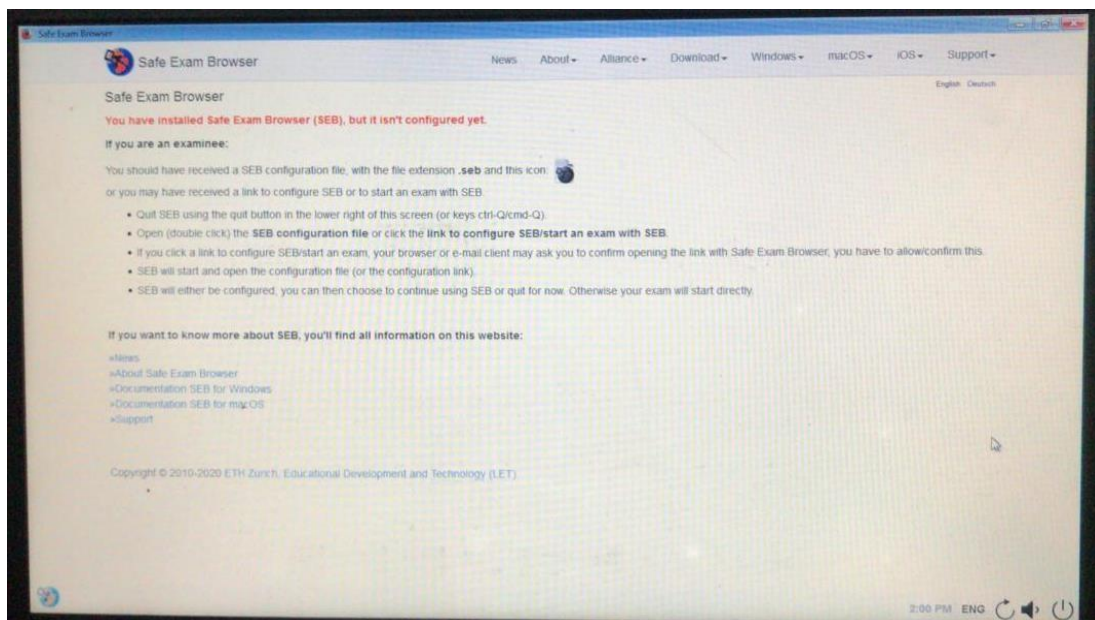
Safe Exam Browser

Safe Exam Browser

News About▾ Alliance▾ Download▾ Windows▾ macOS▾ iOS▾ Support▾

English Deutsch

Safe Exam Browser

You have installed Safe Exam Browser (SEB), but it isn't configured yet.

If you are an examinee:

You should have received a SEB configuration file, with the file extension .seb and this icon:

or you may have received a link to configure SEB or to start an exam with SEB.

- Quit SEB using the quit button in the lower right of this screen (or keys ctrl-Q/cmd-Q).
- Open (double click) the SEB configuration file or click the link to configure SEB/start an exam with SEB.
- If you click a link to configure SEB/start an exam, your browser or e-mail client may ask you to confirm opening the link with Safe Exam Browser, you have to allow/confirm this.
- SEB will start and open the configuration file (or the configuration link).
- SEB will either be configured, you can then choose to continue using SEB or quit for now. Otherwise your exam will start directly.

If you want to know more about SEB, you'll find all information on this website:

»News
»About Safe Exam Browser
»Documentation SEB for Windows
»Documentation SEB for macOS
»Support

Copyright © 2010-2020 ETH Zurich, Educational Development and Technology (LET).

2:00 PM ENG